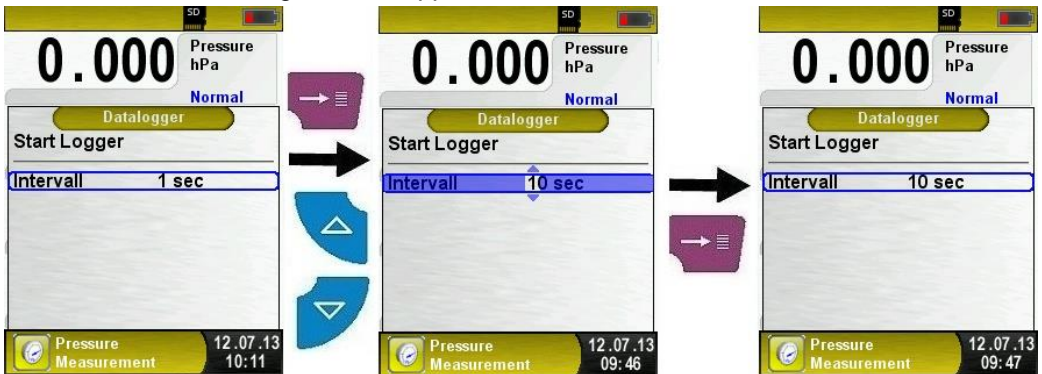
SD

0.000 Pressure hPa

Normal

Datalogger

Start Logger

Intervall 1 sec

Pressure Measurement 12.07.13 10:11

SD

0.000 Pressure hPa

Normal

Datalogger

Start Logger

Intervall 10 sec

Pressure Measurement 12.07.13 09:46

SD

0.000 Pressure hPa

Normal

Datalogger

Start Logger

Intervall 10 sec

Pressure Measurement 12.07.13 09:47